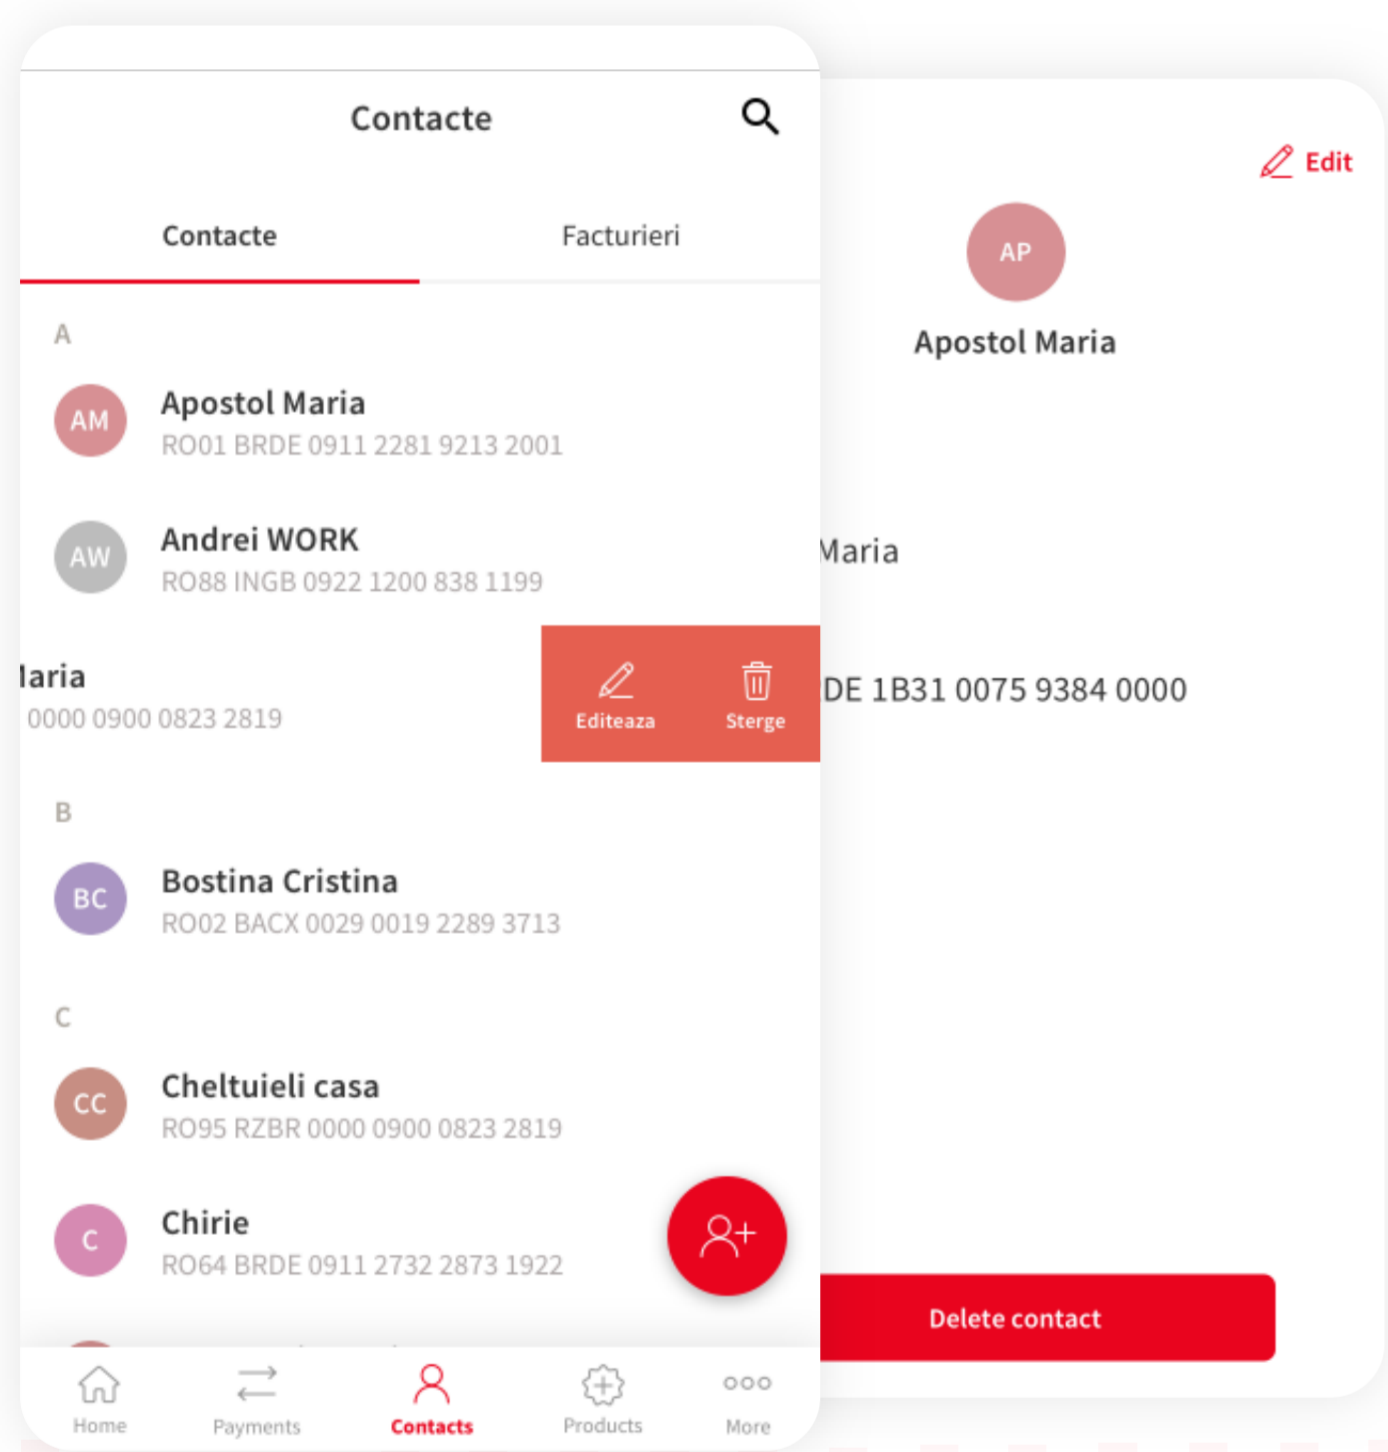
Contacte

Contacte

Facturieri

A

AM
Apostol Maria
RO01 BRDE 0911 2281 9213 2001

AW
Andrei WORK
RO88 INGB 0922 1200 838 1199

laria
0000 0900 0823 2819

Editeaza

Sterge

B

BC
Bostina Cristina
RO02 BACX 0029 0019 2289 3713

C

CC
Cheltuieli casa
RO95 RZBR 0000 0900 0823 2819

C
Chirie
RO64 BRDE 0911 2732 2873 1922

Home
Payments
Contacts
Products
More

Edit

AP
Apostol Maria

Maria

DE 1B31 0075 9384 0000

Delete contact